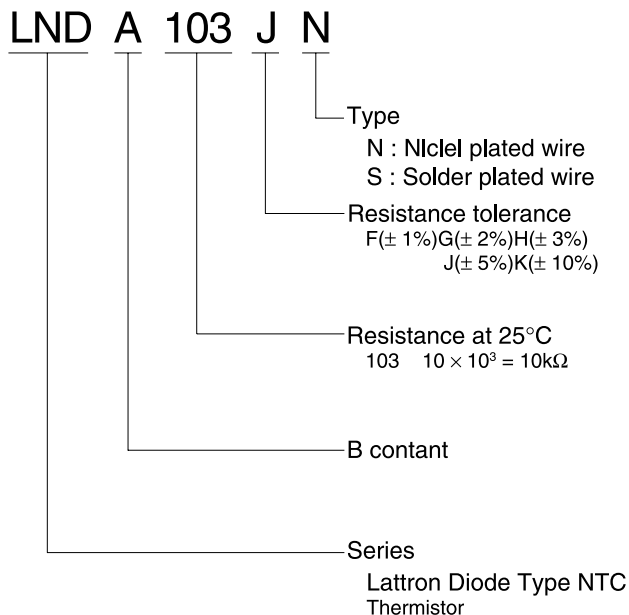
LND A 103 J N

Type
N : Niclel plated wire
S : Solder plated wire

Resistance tolerance
F(± 1%)G(± 2%)H(± 3%)
J(± 5%)K(± 10%)

Resistance at 25°C
103 $10 \times 10^3 = 10k\Omega$

B contant

Series
Lattron Diode Type NTC
Thermistor